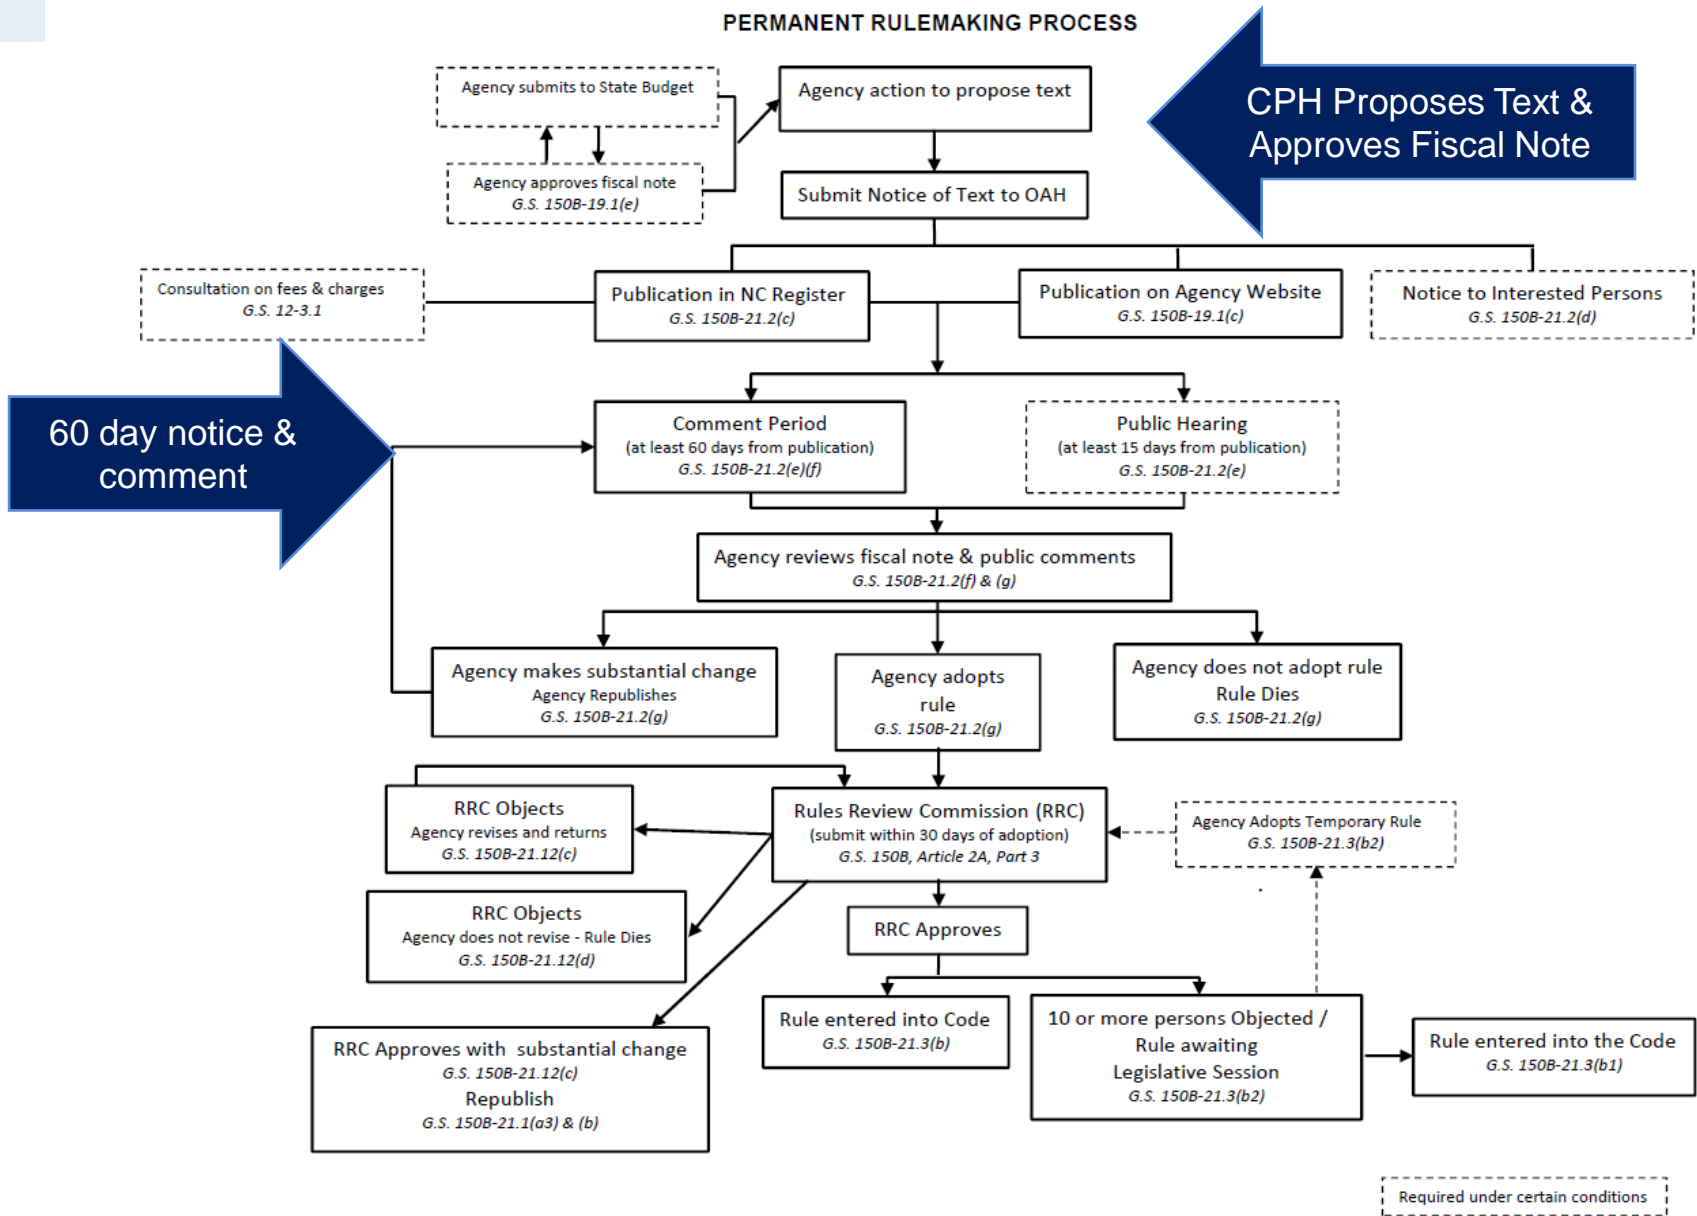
PERMANENT RULEMAKING PROCESS

Agency submits to State Budget

Agency approves fiscal note
G.S. 150B-19.1(e)

Agency action to propose text

Submit Notice of Text to OAH

CPH Proposes Text & Approves Fiscal Note

Consultation on fees & charges
G.S. 12-3.1

Publication in NC Register
G.S. 150B-21.2(c)

Publication on Agency Website
G.S. 150B-19.1(c)

Notice to Interested Persons
G.S. 150B-21.2(d)

60 day notice & comment

Comment Period
(at least 60 days from publication)
G.S. 150B-21.2(e)(f)

Public Hearing
(at least 15 days from publication)
G.S. 150B-21.2(e)

Agency reviews fiscal note & public comments
G.S. 150B-21.2(f) & (g)

Agency makes substantial change
Agency Republishes
G.S. 150B-21.2(g)

Agency adopts rule
G.S. 150B-21.2(g)

Agency does not adopt rule
Rule Dies
G.S. 150B-21.2(g)

RRC Objects
Agency revises and returns
G.S. 150B-21.12(c)

Rules Review Commission (RRC)
(submit within 30 days of adoption)
G.S. 150B, Article 2A, Part 3

Agency Adopts Temporary Rule
G.S. 150B-21.3(b2)

RRC Objects
Agency does not revise - Rule Dies
G.S. 150B-21.12(d)

RRC Approves

RRC Approves with substantial change
G.S. 150B-21.12(c)
Republish
G.S. 150B-21.1(a3) & (b)

Rule entered into Code
G.S. 150B-21.3(b)

10 or more persons Objected / Rule awaiting Legislative Session
G.S. 150B-21.3(b2)

Rule entered into the Code
G.S. 150B-21.3(b1)

Required under certain conditions